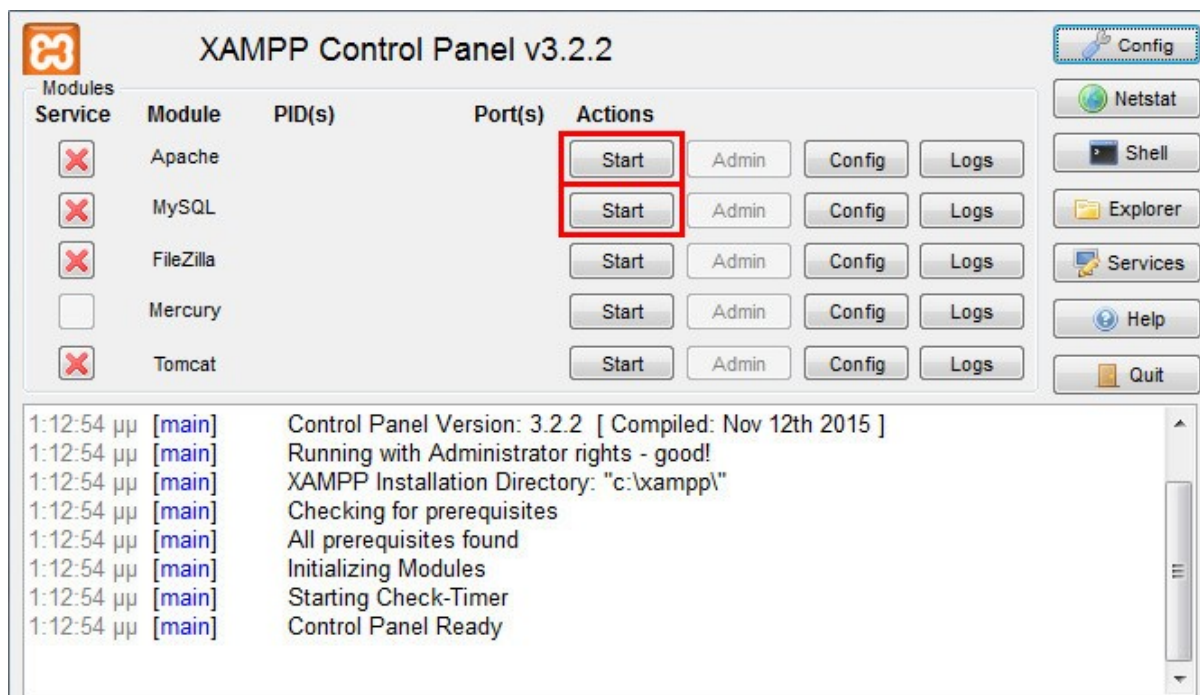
XAMPP Control Panel v3.2.2

Config
Netstat
Shell
Explorer
Services
Help
Quit

Modules

| Service | Module | PID(s) | Port(s) | Actions | | | |
|---|---|---|---|---|---|---|---|
| | Apache | | | Start | Admin | Config | Logs |
| | MySQL | | | Start | Admin | Config | Logs |
| | FileZilla | | | Start | Admin | Config | Logs |
| | Mercury | | | Start | Admin | Config | Logs |
| | Tomcat | | | Start | Admin | Config | Logs |

1:12:54 μμ [main] Control Panel Version: 3.2.2 [ Compiled: Nov 12th 2015 ]
1:12:54 μμ [main] Running with Administrator rights - good!
1:12:54 μμ [main] XAMPP Installation Directory: "c:\xampp\"
1:12:54 μμ [main] Checking for prerequisites
1:12:54 μμ [main] All prerequisites found
1:12:54 μμ [main] Initializing Modules
1:12:54 μμ [main] Starting Check-Timer
1:12:54 μμ [main] Control Panel Ready